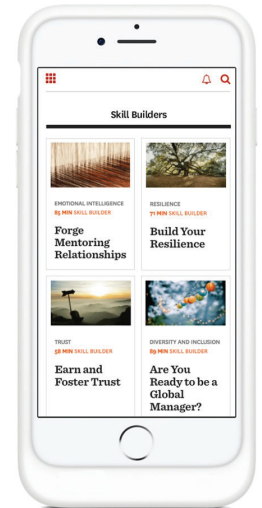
Skill Builders

EMOTIONAL INTELLIGENCE
85 MIN SKILL BUILDER

Forge Mentoring Relationships

RESILIENCE
71 MIN SKILL BUILDER

Build Your Resilience

TRUST
58 MIN SKILL BUILDER

Earn and Foster Trust

DIVERSITY AND INCLUSION
69 MIN SKILL BUILDER

Are You Ready to be a Global Manager?